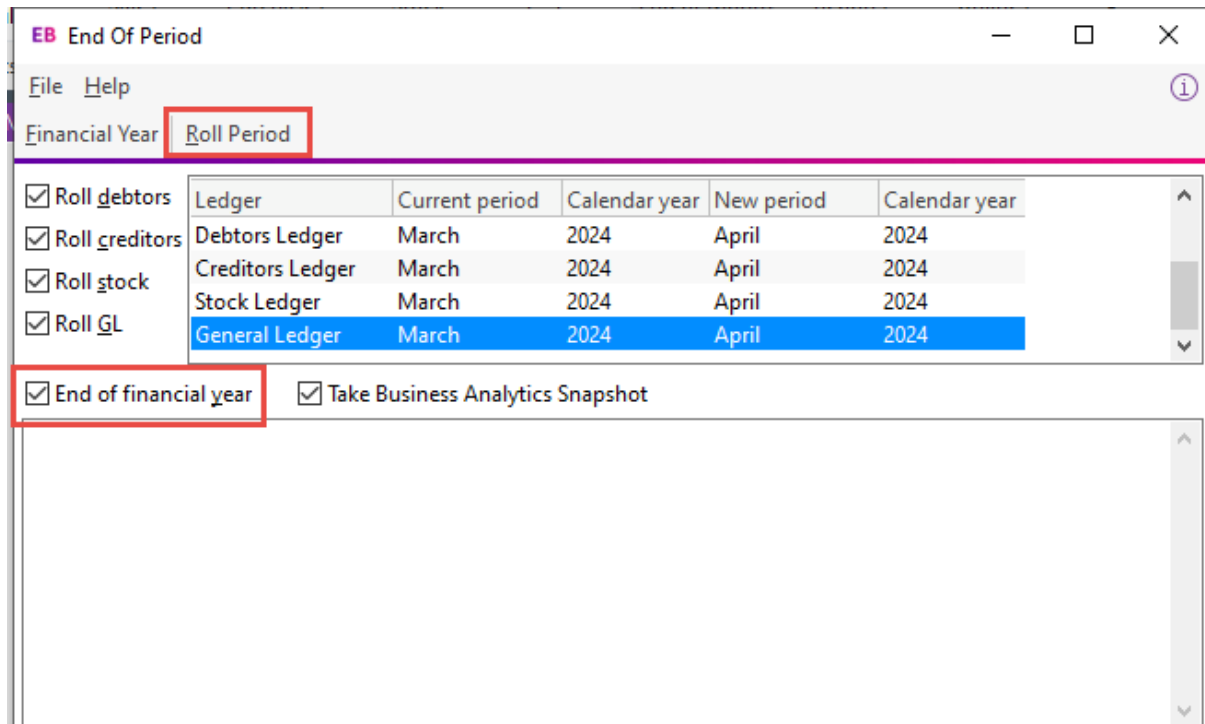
EB End Of Period

File Help

Financial Year Roll Period

Roll debtors
Roll creditors
Roll stock
Roll GL

| Ledger | Current period | Calendar year | New period | Calendar year |
|---|---|---|---|---|
| Debtors Ledger | March | 2024 | April | 2024 |
| Creditors Ledger | March | 2024 | April | 2024 |
| Stock Ledger | March | 2024 | April | 2024 |
| General Ledger | March | 2024 | April | 2024 |

End of financial year
Take Business Analytics Snapshot